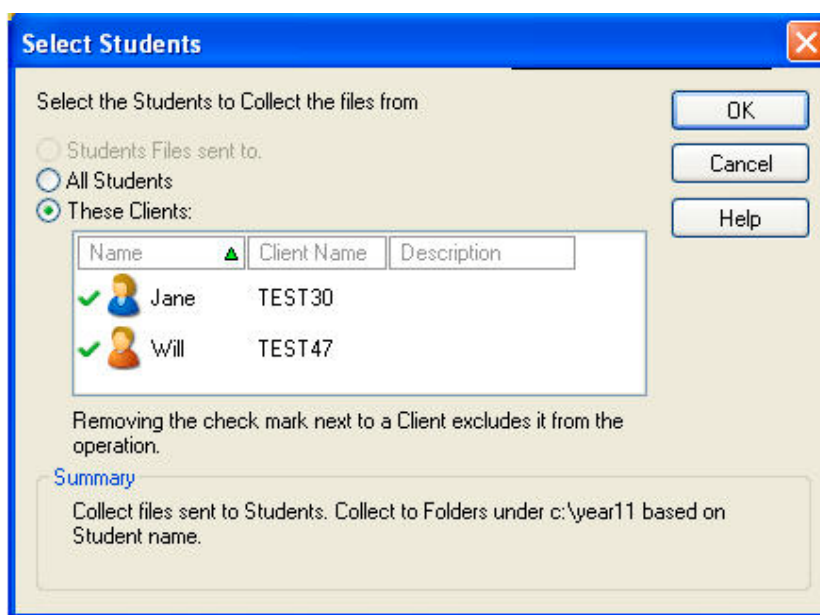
Select Students

Select the Students to Collect the files from

Students Files sent to.
All Students
These Clients:

| Name | Client Name | Description |
|---|---|---|
| Jane | TEST30 | |
| Will | TEST47 | |

Removing the check mark next to a Client excludes it from the operation.

Summary

Collect files sent to Students. Collect to Folders under c:\year11 based on Student name.

OK
Cancel
Help